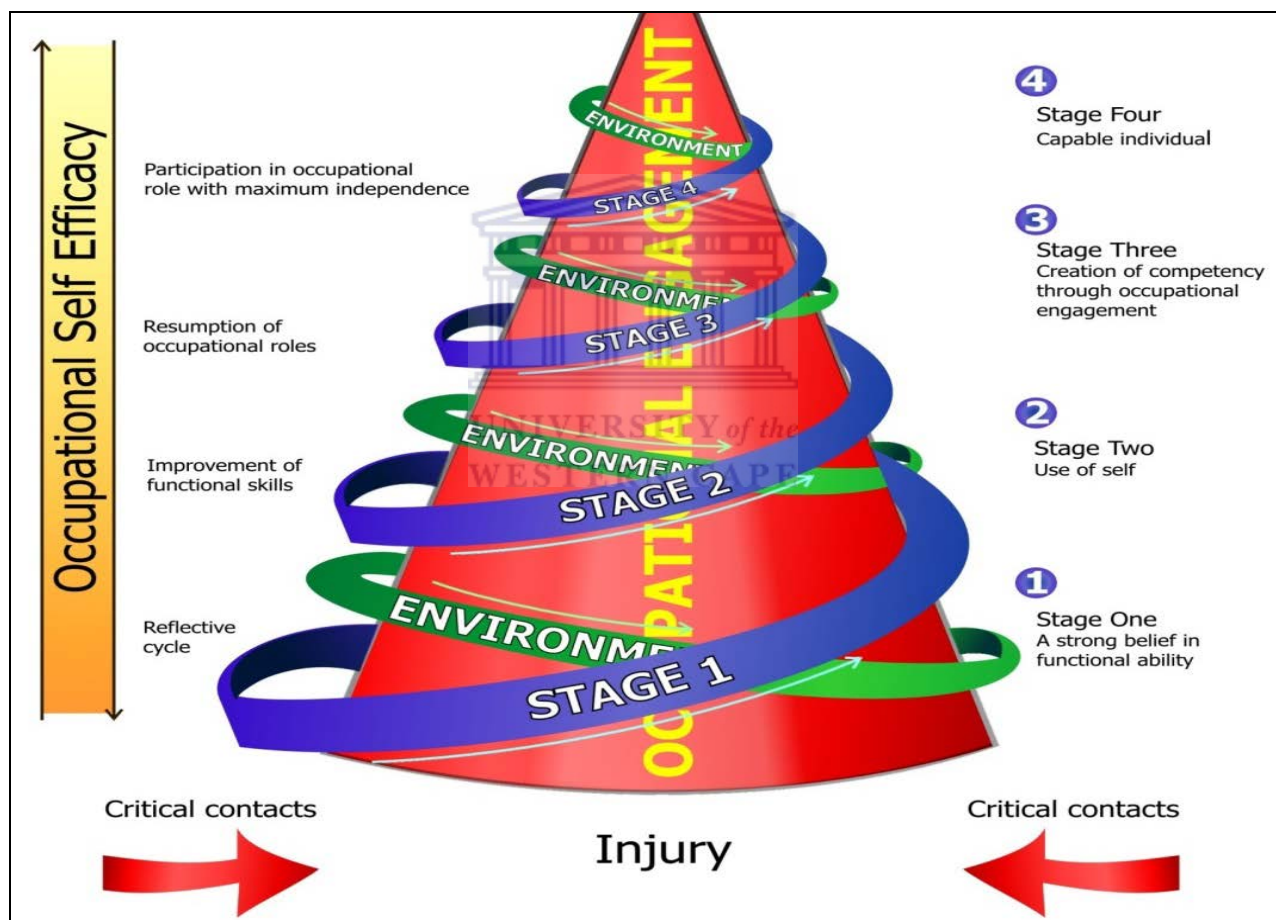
Occupational Self Efficacy

Participation in occupational role with maximum independence

Resumption of occupational roles

Improvement of functional skills

Reflective cycle

OCCUPATIONAL ENGAGEMENT

ENVIRONMENT

STAGE 4

ENVIRONMENT

STAGE 3

ENVIRONMENT

STAGE 2

ENVIRONMENT

STAGE 1

UNIVERSITY of the WESTERN CAPE

4 Stage Four
Capable individual

3 Stage Three
Creation of competency through occupational engagement

2 Stage Two
Use of self

1 Stage One
A strong belief in functional ability

Critical contacts

Injury

Critical contacts